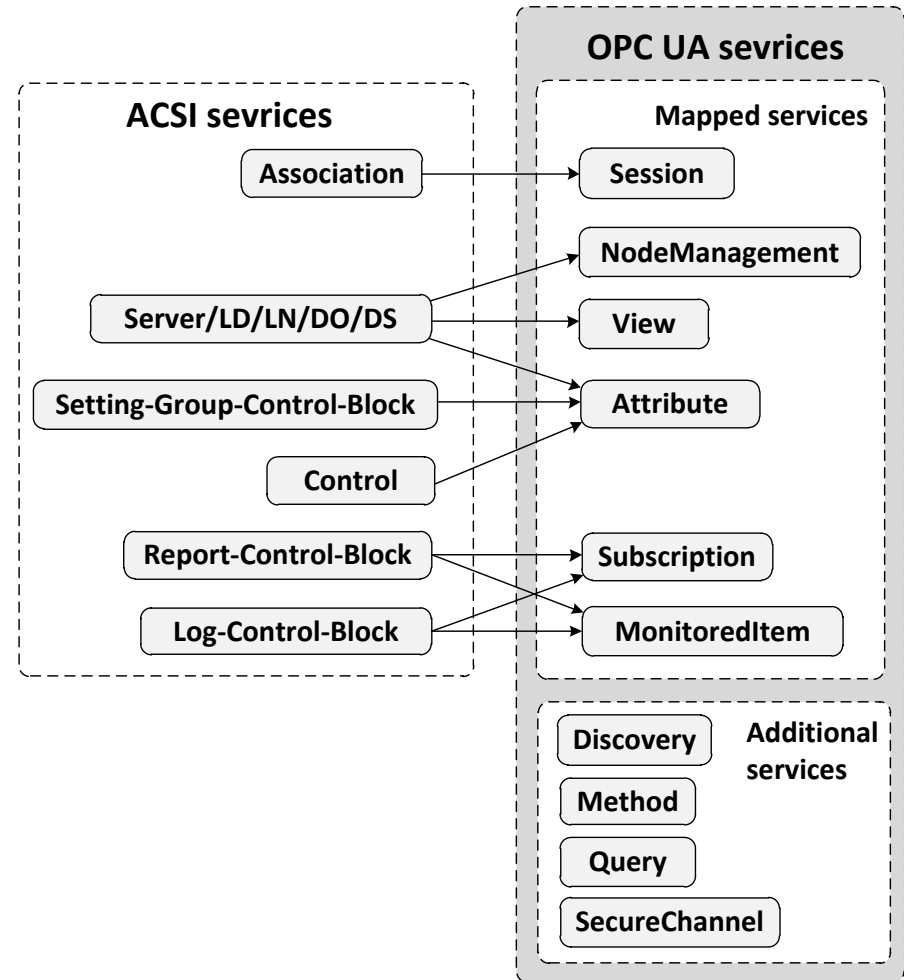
OPC UA sevrices

ACSI sevrices

Mapped services

Association

Session

NodeManagement

Server/LD/LN/DO/DS

View

Setting-Group-Control-Block

Attribute

Control

Report-Control-Block

Subscription

Log-Control-Block

MonitoredItem

Discovery

Additional services

Method

Query

SecureChannel